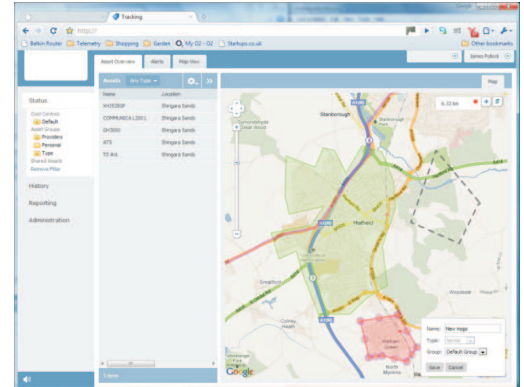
Tracking

http://

Belkin Router Telemetry Shopping Garden My 02 - 02 Startups.co.uk

Other bookmarks

James Pollard

Asset Overview Alerts Map View

Status

Cost Centres
Default
Asset Groups
Providers
Personal
Type
Shared Assets
Remove Filter

History

Reporting

Administration

Results Any Type

| Name | Location |
|---|---|
| XH35SGP | Shingara Sands |
| COMMUNICA L0001 | Shingara Sands |
| GH3000 | Shingara Sands |
| AT5 | Shingara Sands |
| T3 AVL | Shingara Sands |

5 items

Map

6.32 km

Stanborough

Hatfield

A1(M)

A1(M)

Colney Heath

North Mymms

Name: New rego

Type:

Group: Default Group

Save Cancel

Google